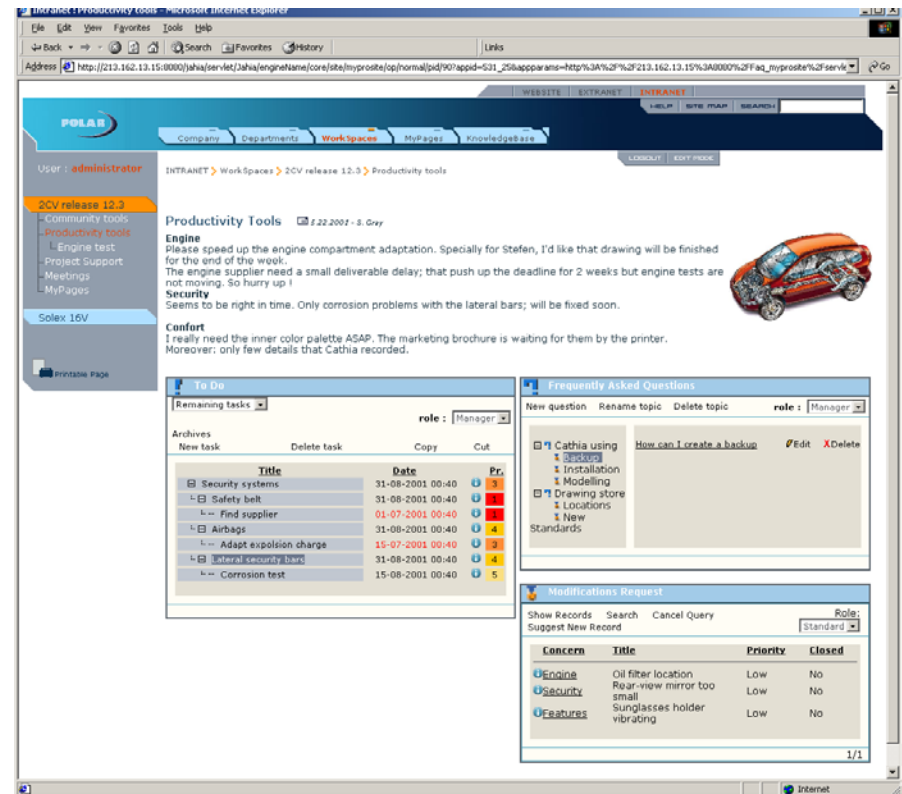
Intranet : Productivity tools - Microsoft Internet Explorer

File Edit View Favorites Tools Help

Back Search Favorites History Links

Address http://213.162.13.15:8000/jahia/servlet/Jahia/engineName/core/site/myprosite/op/normal/pid/90?appid=531_25&appparams=http%3A%2F%2F213.162.13.15%3A8000%2FFaq_myprosite%2Fservle Go

WEBSITE EXTRANET INTRANET

HELP SITE MAP SEARCH

POLAR

Company Departments WorkSpaces MyPages KnowledgeBase

LOGOUT EDIT MODE

User : administrator

INTRANET > WorkSpaces > 2CV release 12.3 > Productivity tools

2CV release 12.3
Community tools
Productivity tools
Engine test
Project Support
Meetings
MyPages

Solex 16V

Printable Page

Productivity Tools 1.22.2001 - S. Grey

Engine
Please speed up the engine compartment adaptation. Specially for Stefen, I'd like that drawing will be finished for the end of the week.
The engine supplier need a small deliverable delay; that push up the deadline for 2 weeks but engine tests are not moving. So hurry up !

Security
Seems to be right in time. Only corrosion problems with the lateral bars; will be fixed soon.

Confort
I really need the inner color palette ASAP. The marketing brochure is waiting for them by the printer.
Moreover: only few details that Cathia recorded.

To Do

Remaining tasks

role : Manager

Archives
New task Delete task Copy Cut

| Title | Date | | Pr. |
|---|---|---|---|
| Security systems | 31-08-2001 00:40 | | 3 |
| Safety belt | 31-08-2001 00:40 | | 1 |
| Find supplier | 01-07-2001 00:40 | | 1 |
| Airbags | 31-08-2001 00:40 | | 4 |
| Adapt expolsion charge | 15-07-2001 00:40 | | 3 |
| Lateral security bars | 31-08-2001 00:40 | | 4 |
| Corrosion test | 15-08-2001 00:40 | | 5 |

Frequently Asked Questions

New question Rename topic Delete topic role : Manager

Cathia using
Backup
Installation
Modelling
Drawing store
Locations
New
Standards

How can I create a backup Edit Delete

Modifications Request

Show Records Search Cancel Query Role:
Suggest New Record Standard

| Concern | Title | Priority | Closed |
|---|---|---|---|
| Engine | Oil filter location | Low | No |
| Security | Rear-view mirror too small | Low | No |
| Features | Sunglasses holder vibrating | Low | No |

1/1

Internet